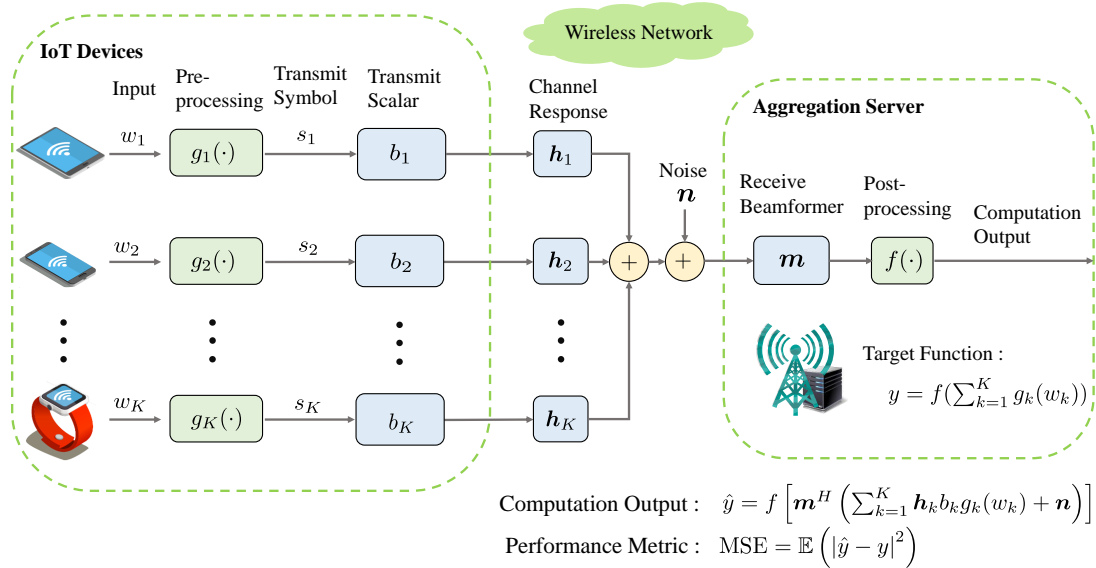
Wireless Network

IoT Devices

Input

Preprocessing

Transmit Symbol

Transmit Scalar

Channel Response

$w_1$ $g_1(\cdot)$ $s_1$ $b_1$ $\boldsymbol{h}_1$

$w_2$ $g_2(\cdot)$ $s_2$ $b_2$ $\boldsymbol{h}_2$

$w_K$ $g_K(\cdot)$ $s_K$ $b_K$ $\boldsymbol{h}_K$

Noise $\boldsymbol{n}$

$+$ $+$

Aggregation Server

Receive Beamformer

Postprocessing

Computation Output

$\boldsymbol{m}$ $f(\cdot)$

Target Function :

$y = f(\sum_{k=1}^{K} g_k(w_k))$

Computation Output : $\hat{y} = f\left[\boldsymbol{m}^H\left(\sum_{k=1}^{K}\boldsymbol{h}_k b_k g_k(w_k) + \boldsymbol{n}\right)\right]$

Performance Metric : $\mathrm{MSE} = \mathbb{E}\left(|\hat{y} - y|^2\right)$